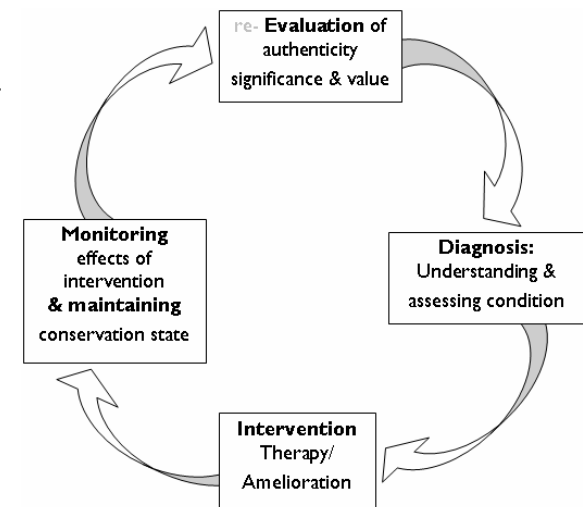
re- **Evaluation** of authenticity significance & value

**Diagnosis:** Understanding & assessing condition

**Intervention** Therapy/ Amelioration

**Monitoring** effects of intervention **& maintaining** conservation state